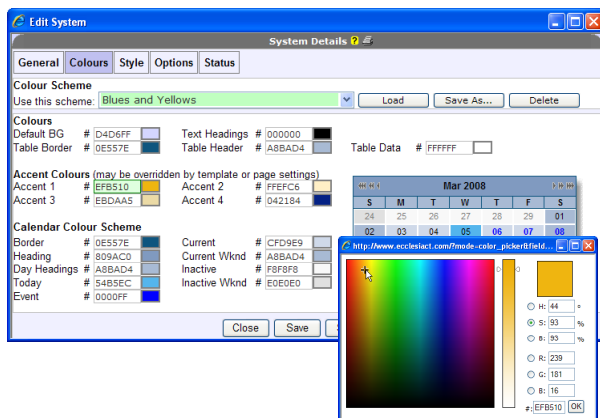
Edit System

System Details ?

General | Colours | Style | Options | Status

Colour Scheme

Use this scheme: Blues and Yellows

Load | Save As... | Delete

Colours

Default BG # D4D6FF

Text Headings # 000000

Table Border # 0E557E

Table Header # A8BAD4

Table Data # FFFFFF

Accent Colours (may be overridden by template or page settings)

Accent 1 # EFB510

Accent 2 # FFEFC6

Accent 3 # EBDAA5

Accent 4 # 042184

Calendar Colour Scheme

Border # 0E557E

Current # CFD9E9

Heading # 809AC0

Current Wknd # A8BAD4

Day Headings # A8BAD4

Inactive # F8F8F8

Today # 54B5EC

Inactive Wknd # E0E0E0

Event # 0000FF

Close | Save

Mar 2008

| S | M | T | W | T | F | S |
|---|---|---|---|---|---|---|
| 24 | 25 | 26 | 27 | 28 | 29 | 01 |
| 02 | 03 | 04 | 05 | 06 | 07 | 08 |

http://www.ecclesiact.com/?mode=color_picker&field...

H: 44 °

S: 93 %

B: 93 %

R: 239

G: 181

B: 16

# EFB510 OK